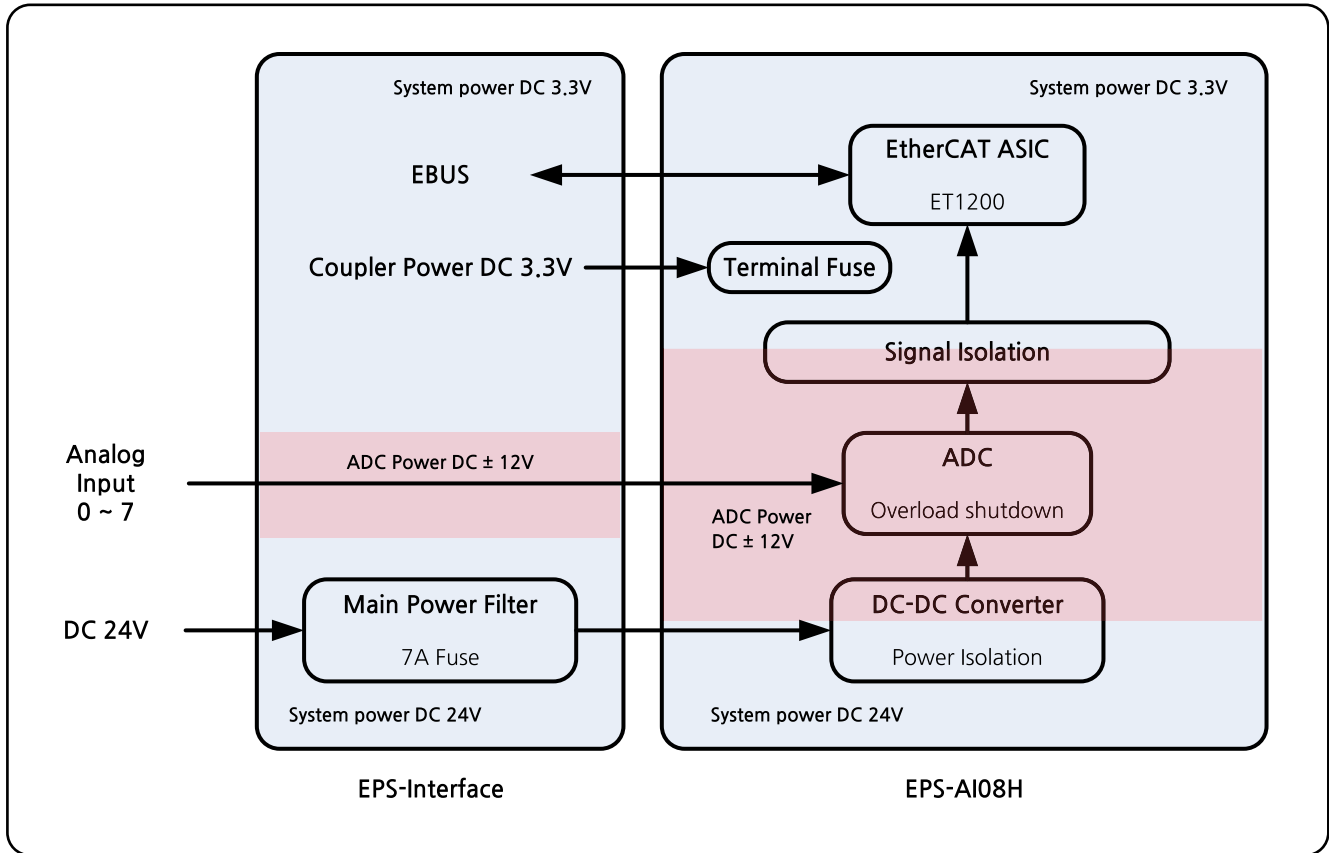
System power DC 3.3V

System power DC 3.3V

EtherCAT ASIC

ET1200

EBUS

Coupler Power DC 3.3V

Terminal Fuse

Signal Isolation

Analog Input 0 ~ 7

ADC Power DC ± 12V

ADC

Overload shutdown

ADC Power DC ± 12V

DC 24V

Main Power Filter

7A Fuse

DC-DC Converter

Power Isolation

System power DC 24V

System power DC 24V

EPS-Interface

EPS-AI08H